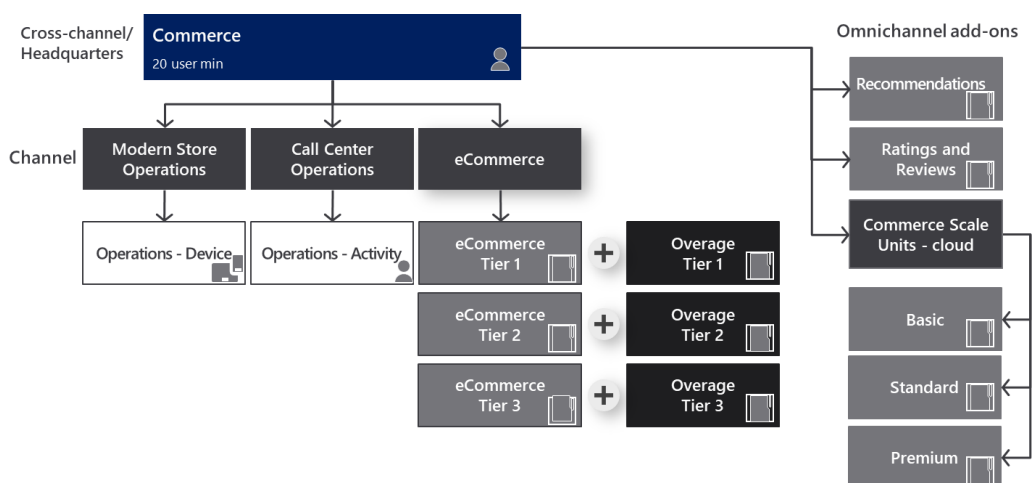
Cross-channel/ Headquarters

Commerce
20 user min

Omnichannel add-ons

Recommendations

Ratings and Reviews

Commerce Scale Units - cloud

Basic

Standard

Premium

Channel

Modern Store Operations

Call Center Operations

eCommerce

Operations - Device

Operations - Activity

eCommerce Tier 1

+

Overage Tier 1

eCommerce Tier 2

+

Overage Tier 2

eCommerce Tier 3

+

Overage Tier 3